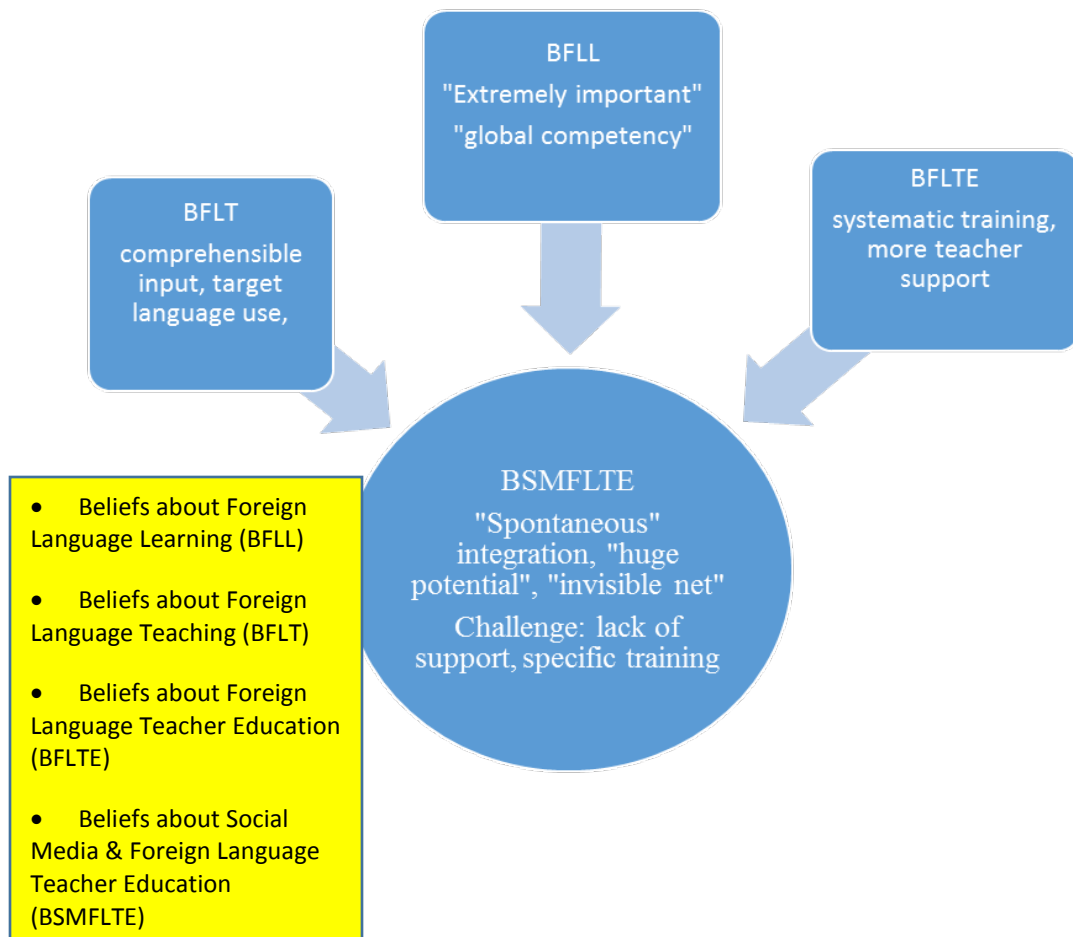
BFLL
"Extremely important"
"global competency"

BFLT
comprehensible input, target language use,

BFLTE
systematic training, more teacher support

BSMFLTE
"Spontaneous" integration, "huge potential", "invisible net"
Challenge: lack of support, specific training

- Beliefs about Foreign Language Learning (BFLL)
- Beliefs about Foreign Language Teaching (BFLT)
- Beliefs about Foreign Language Teacher Education (BFLTE)
- Beliefs about Social Media & Foreign Language Teacher Education (BSMFLTE)